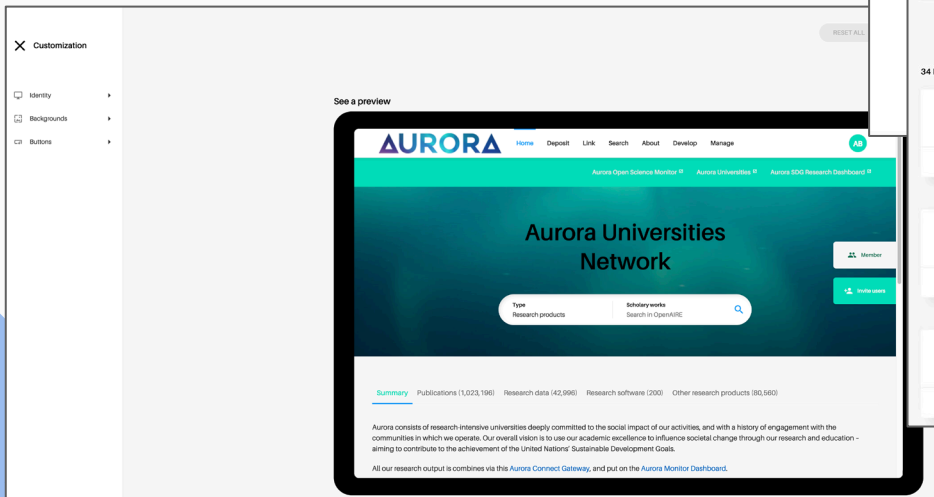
Customization

Identity

Backgrounds

Buttons

RESET ALL

34

See a preview

AURORA

Home Deposit Link Search About Develop Manage

AB

Aurora Open Science Monitor Aurora Universities Aurora SDG Research Dashboard

Aurora Universities Network

Type
Research products

Scholarly works
Search in OpenAIRE

Member

Invite users

Summary Publications (1,023,196) Research data (42,996) Research software (200) Other research products (80,560)

Aurora consists of research-intensive universities deeply committed to the social impact of our activities, and with a history of engagement with the communities in which we operate. Our overall vision is to use our academic excellence to influence societal change through our research and education – aiming to contribute to the achievement of the United Nations' Sustainable Development Goals.

All our research output is combines via this Aurora Connect Gateway, and put on the Aurora Monitor Dashboard.